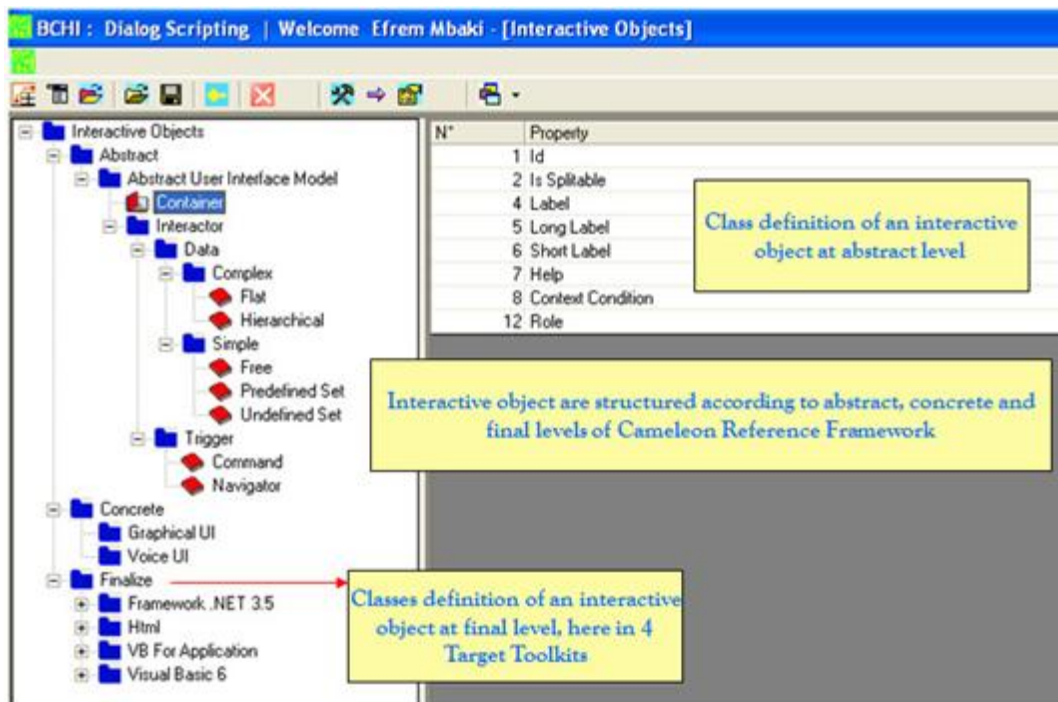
BCHI : Dialog Scripting | Welcome Efrem Mbaki - [Interactive Objects]

Interactive Objects
Abstract
Abstract User Interface Model
Container
Interactor
Data
Complex
Flat
Hierarchical
Simple
Free
Predefined Set
Undefined Set
Trigger
Command
Navigator
Concrete
Graphical UI
Voice UI
Finalize
Framework .NET 3.5
Html
VB For Application
Visual Basic 6

| N° | Property |
|---|---|
| 1 | Id |
| 2 | Is Splitable |
| 4 | Label |
| 5 | Long Label |
| 6 | Short Label |
| 7 | Help |
| 8 | Context Condition |
| 12 | Role |

Class definition of an interactive object at abstract level

Interactive object are structured according to abstract, concrete and final levels of Cameleon Reference Framework

Classes definition of an interactive object at final level, here in 4 Target Toolkits